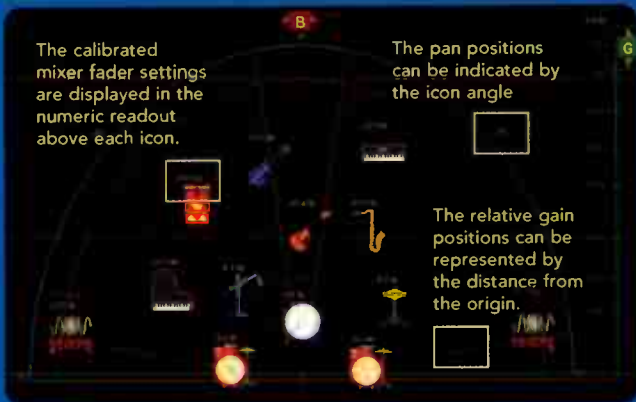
B

G

The calibrated mixer fader settings are displayed in the numeric readout above each icon.

The pan positions can be indicated by the icon angle

The relative gain positions can be represented by the distance from the origin.